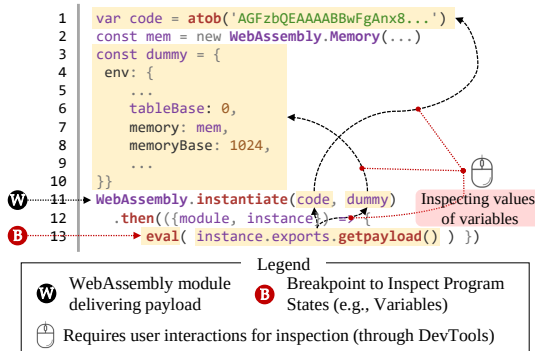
1 var code = atob('AGFzbQEAAAABBwFgAnx8...')
2 const mem = new WebAssembly.Memory(...)
3 const dummy = {
4 env: {
5 ...
6 tableBase: 0,
7 memory: mem,
8 memoryBase: 1024,
9 ...
10 }}
W 11 WebAssembly.instantiate(code, dummy)
12 .then(({module, instance}) => {
B 13 eval( instance.exports.getpayload() ) })

Inspecting values of variables

Legend

W WebAssembly module delivering payload

B Breakpoint to Inspect Program States (e.g., Variables)

Requires user interactions for inspection (through DevTools)